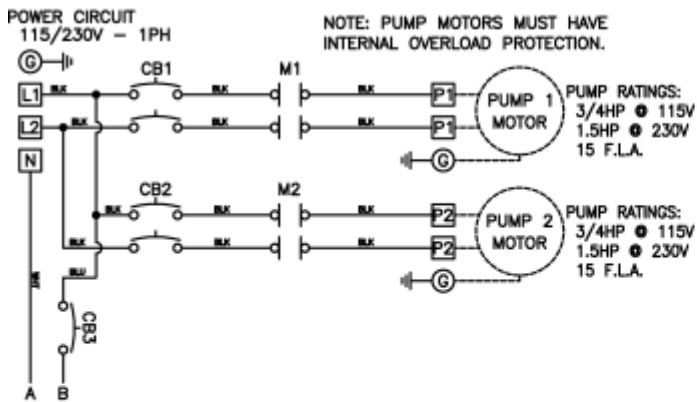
POWER CIRCUIT
115/230V – 1PH

NOTE: PUMP MOTORS MUST HAVE INTERNAL OVERLOAD PROTECTION.

G
L1
L2
N
CB1
M1
BLK
BLK
BLK
BLK
BLK
BLK
P1
P1
PUMP 1 MOTOR
G
PUMP RATINGS:
3/4HP @ 115V
1.5HP @ 230V
15 F.L.A.

CB2
M2
BLK
BLK
BLK
BLK
BLK
BLK
P2
P2
PUMP 2 MOTOR
G
PUMP RATINGS:
3/4HP @ 115V
1.5HP @ 230V
15 F.L.A.

WHT
BLU
CB3
A
B